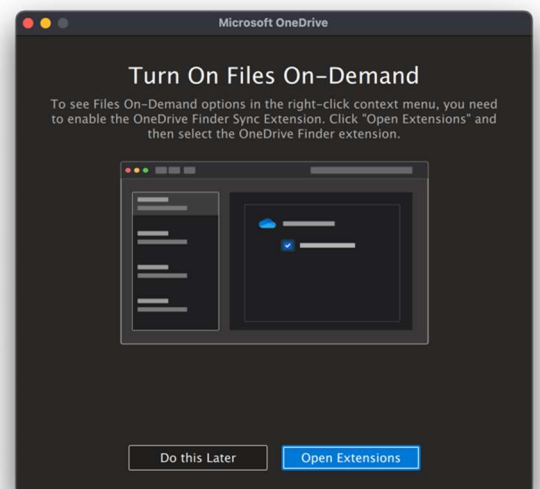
Microsoft OneDrive

Turn On Files On-Demand

To see Files On-Demand options in the right-click context menu, you need to enable the OneDrive Finder Sync Extension. Click "Open Extensions" and then select the OneDrive Finder extension.

Do this Later

Open Extensions